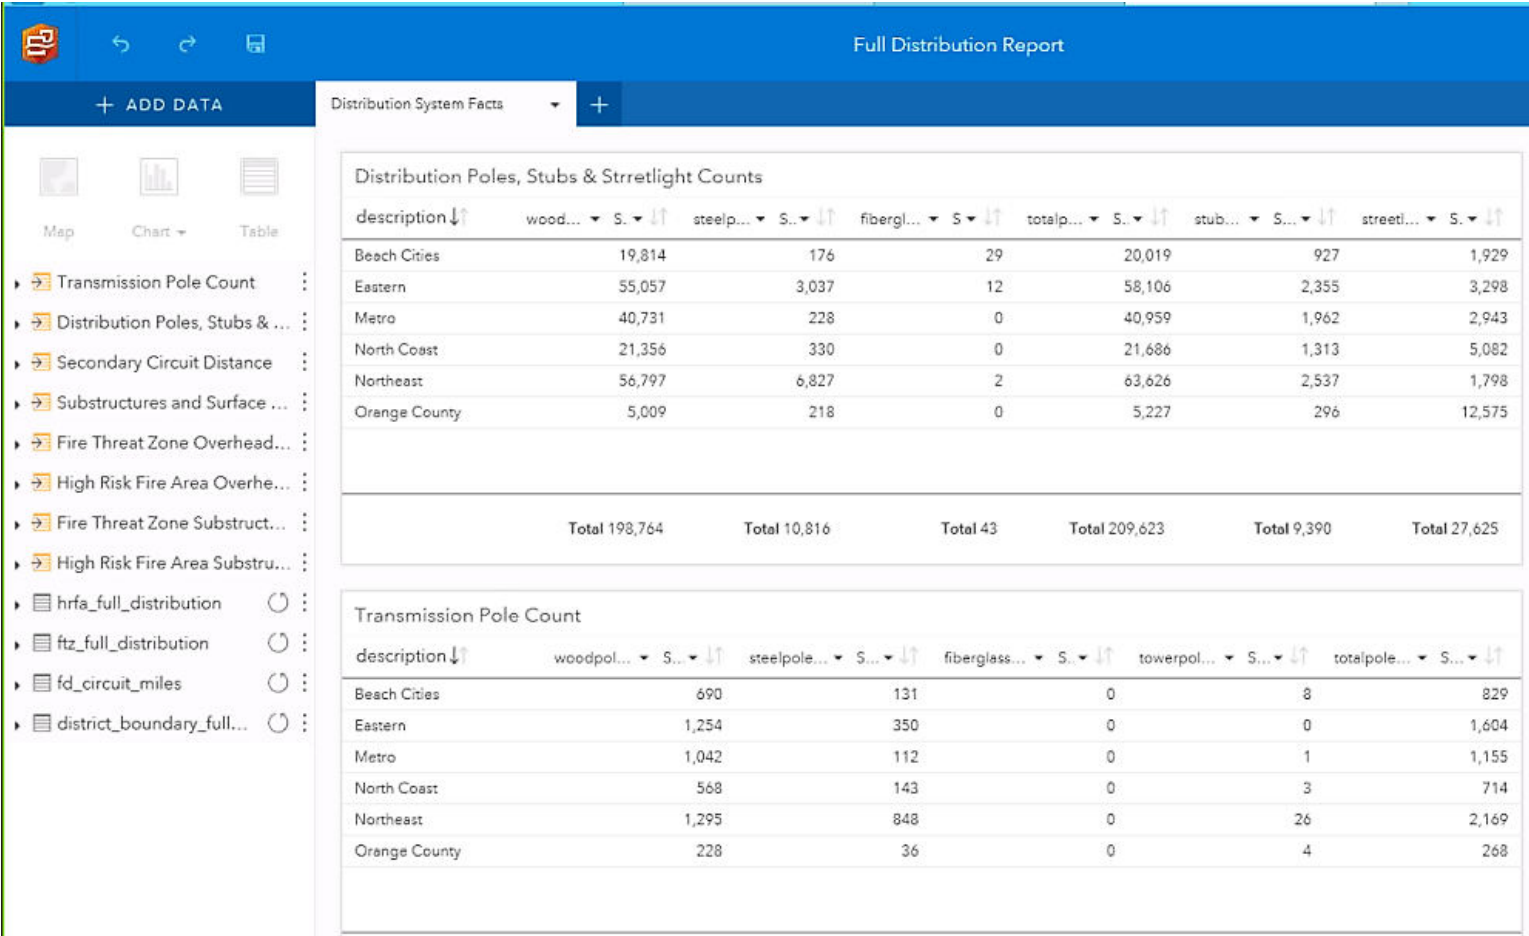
Full Distribution Report

+ ADD DATA

Distribution System Facts

+

Map Chart Table

Transmission Pole Count
Distribution Poles, Stubs & ...
Secondary Circuit Distance
Substructures and Surface ...
Fire Threat Zone Overhead...
High Risk Fire Area Overhe...
Fire Threat Zone Substruct...
High Risk Fire Area Substru...
hrfa_full_distribution
ftz_full_distribution
fd_circuit_miles
district_boundary_full...

Distribution Poles, Stubs & Strretlight Counts

| description | wood... S. | steelp... S.. | fibergl... S | totalp... S. | stub... S... | streetl... S. |
|---|---|---|---|---|---|---|
| Beach Cities | 19,814 | 176 | 29 | 20,019 | 927 | 1,929 |
| Eastern | 55,057 | 3,037 | 12 | 58,106 | 2,355 | 3,298 |
| Metro | 40,731 | 228 | 0 | 40,959 | 1,962 | 2,943 |
| North Coast | 21,356 | 330 | 0 | 21,686 | 1,313 | 5,082 |
| Northeast | 56,797 | 6,827 | 2 | 63,626 | 2,537 | 1,798 |
| Orange County | 5,009 | 218 | 0 | 5,227 | 296 | 12,575 |
| | Total 198,764 | Total 10,816 | Total 43 | Total 209,623 | Total 9,390 | Total 27,625 |

Transmission Pole Count

| description | woodpol... S... | steelpole... S... | fiberglass... S.. | towerpol... S... | totalpole... S... |
|---|---|---|---|---|---|
| Beach Cities | 690 | 131 | 0 | 8 | 829 |
| Eastern | 1,254 | 350 | 0 | 0 | 1,604 |
| Metro | 1,042 | 112 | 0 | 1 | 1,155 |
| North Coast | 568 | 143 | 0 | 3 | 714 |
| Northeast | 1,295 | 848 | 0 | 26 | 2,169 |
| Orange County | 228 | 36 | 0 | 4 | 268 |